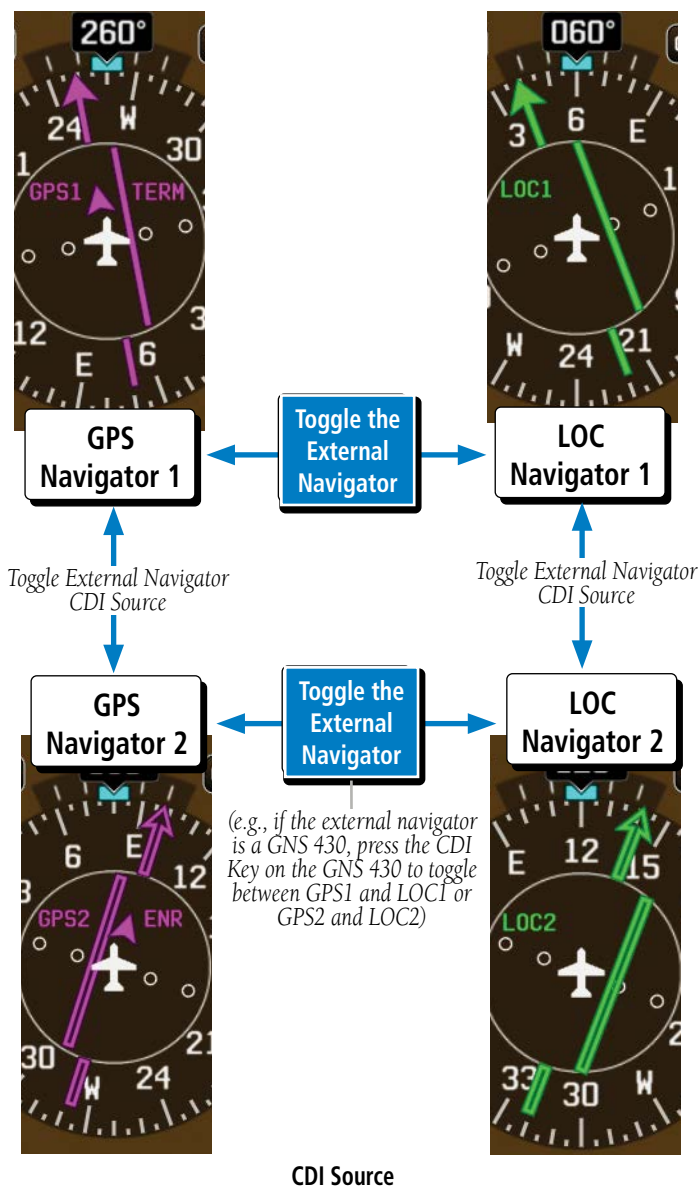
260°

24 W 30

GPS1 TERM

12 E 6 3

060°

3 6 E 1

LOC1

W 24 21

GPS Navigator 1

Toggle the External Navigator

LOC Navigator 1

Toggle External Navigator CDI Source

Toggle External Navigator CDI Source

GPS Navigator 2

Toggle the External Navigator

LOC Navigator 2

6 E 12

GPS2 ENR

30 W 24 21

(e.g., if the external navigator is a GNS 430, press the CDI Key on the GNS 430 to toggle between GPS1 and LOC1 or GPS2 and LOC2)

E 12 15

LOC2

33 30 W

CDI Source